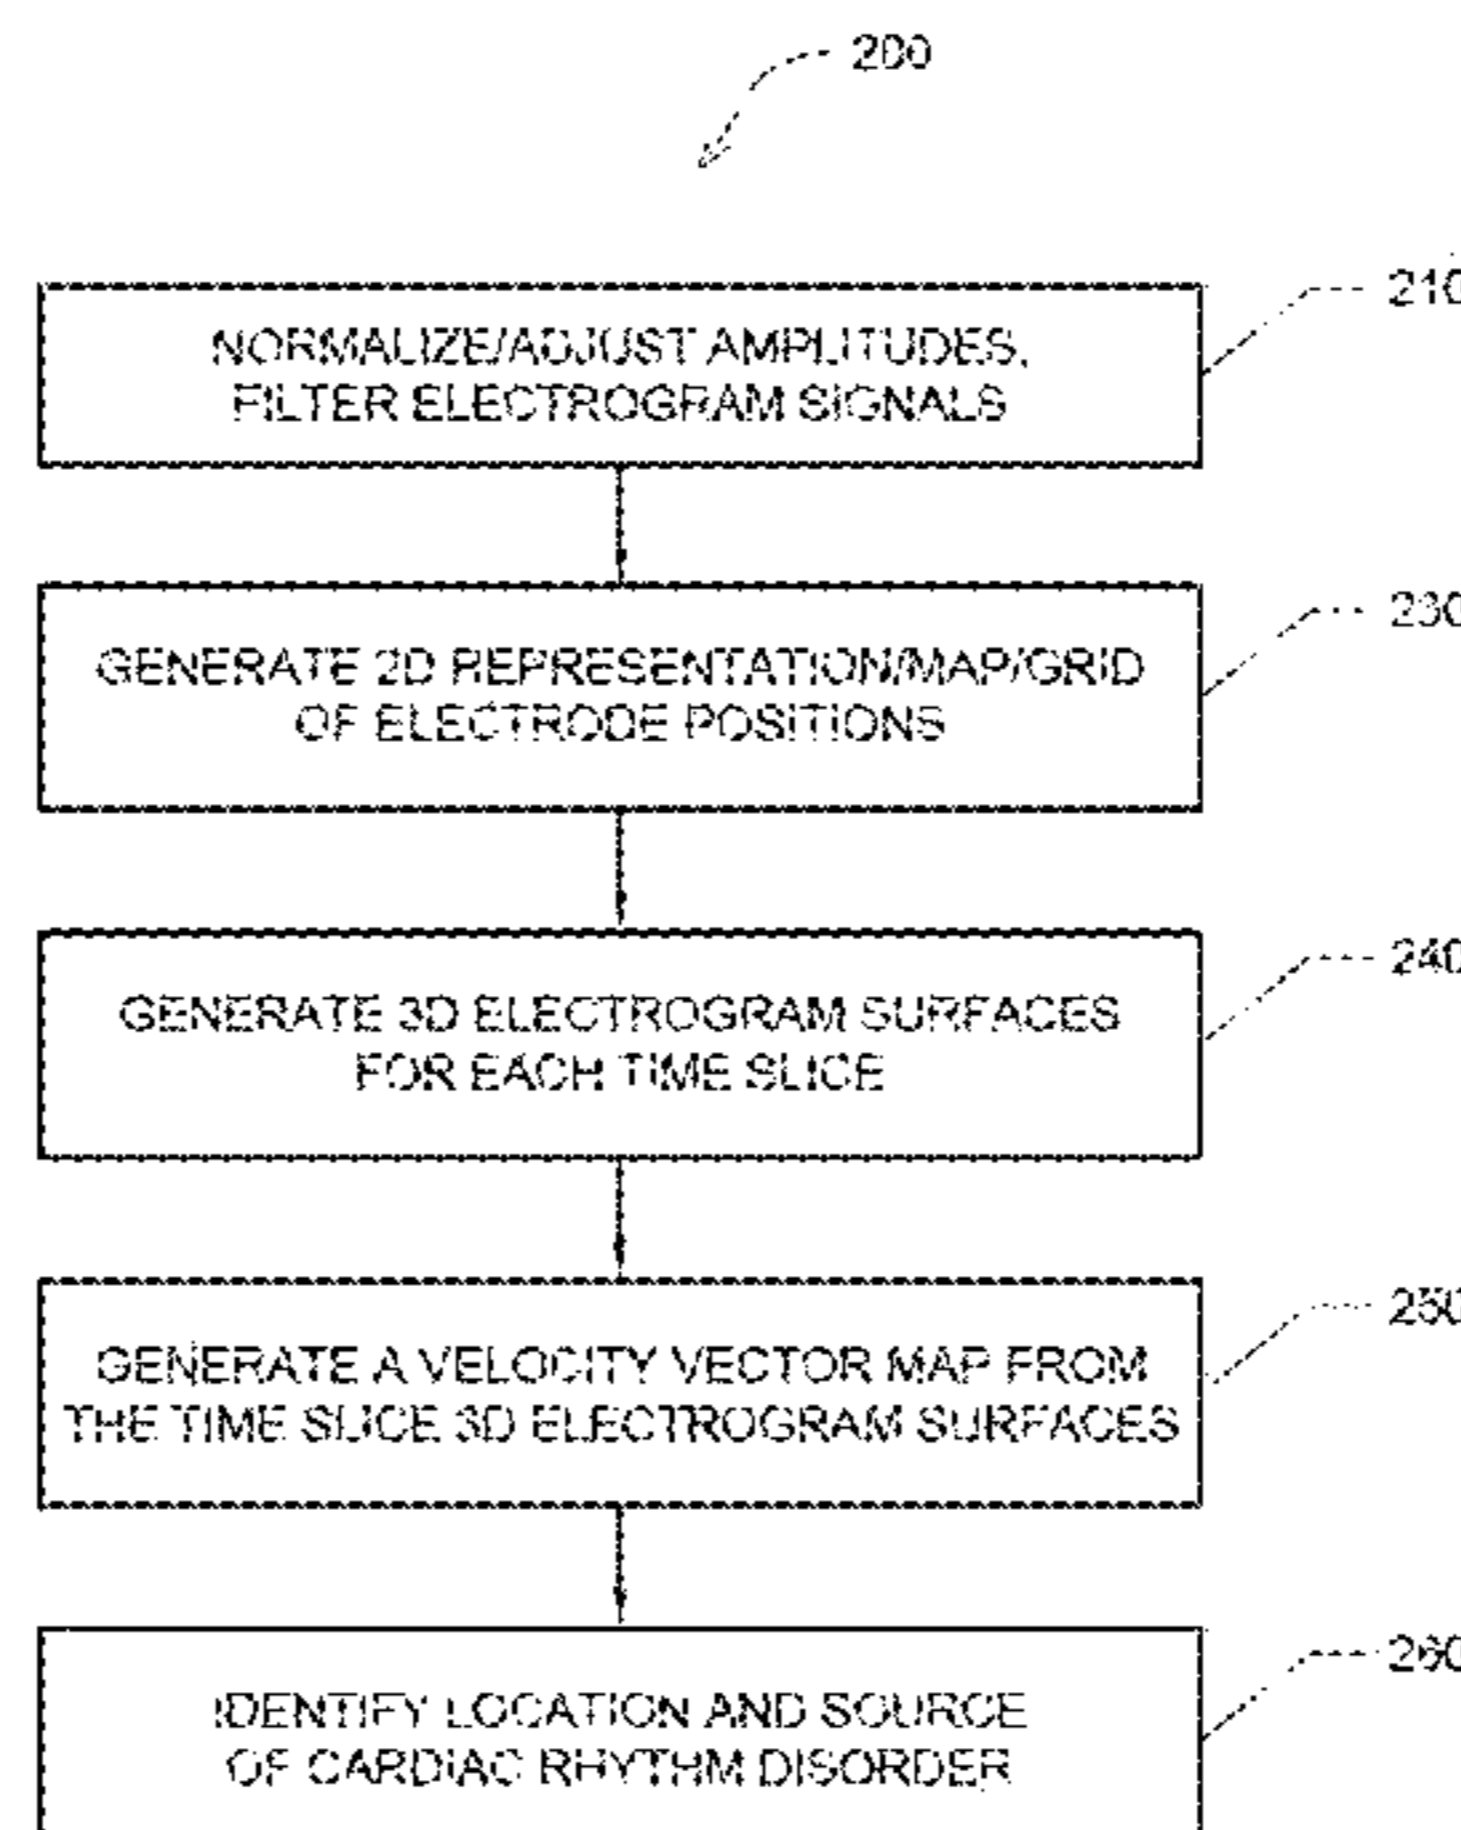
200

NORMALIZE/ADJUST AMPLITUDES, FILTER ELECTROGRAM SIGNALS

210

GENERATE 2D REPRESENTATION/MAP/GRID OF ELECTRODE POSITIONS

230

GENERATE 3D ELECTROGRAM SURFACES FOR EACH TIME SLICE

240

GENERATE A VELOCITY VECTOR MAP FROM THE TIME SLICE 3D ELECTROGRAM SURFACES

250

IDENTIFY LOCATION AND SOURCE OF CARDIAC RHYTHM DISORDER

260